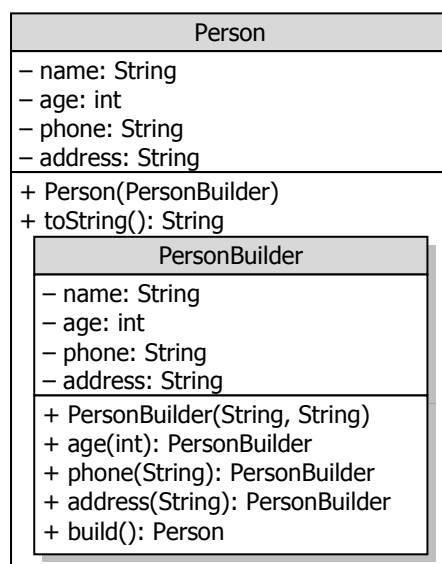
Person

– name: String
– age: int
– phone: String
– address: String

+ Person(PersonBuilder)
+ toString(): String

PersonBuilder

– name: String
– age: int
– phone: String
– address: String

+ PersonBuilder(String, String)
+ age(int): PersonBuilder
+ phone(String): PersonBuilder
+ address(String): PersonBuilder
+ build(): Person